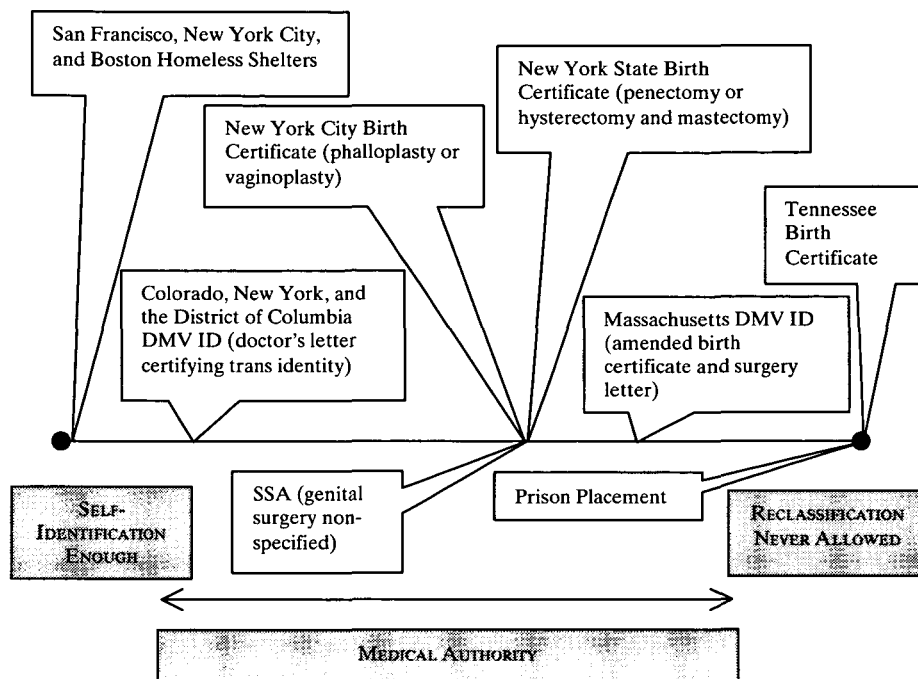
San Francisco, New York City, and Boston Homeless Shelters

New York City Birth Certificate (phalloplasty or vaginoplasty)

New York State Birth Certificate (penectomy or hysterectomy and mastectomy)

Tennessee Birth Certificate

Colorado, New York, and the District of Columbia DMV ID (doctor's letter certifying trans identity)

Massachusetts DMV ID (amended birth certificate and surgery letter)

SELF-IDENTIFICATION ENOUGH

SSA (genital surgery non-specified)

Prison Placement

RECLASSIFICATION NEVER ALLOWED

MEDICAL AUTHORITY